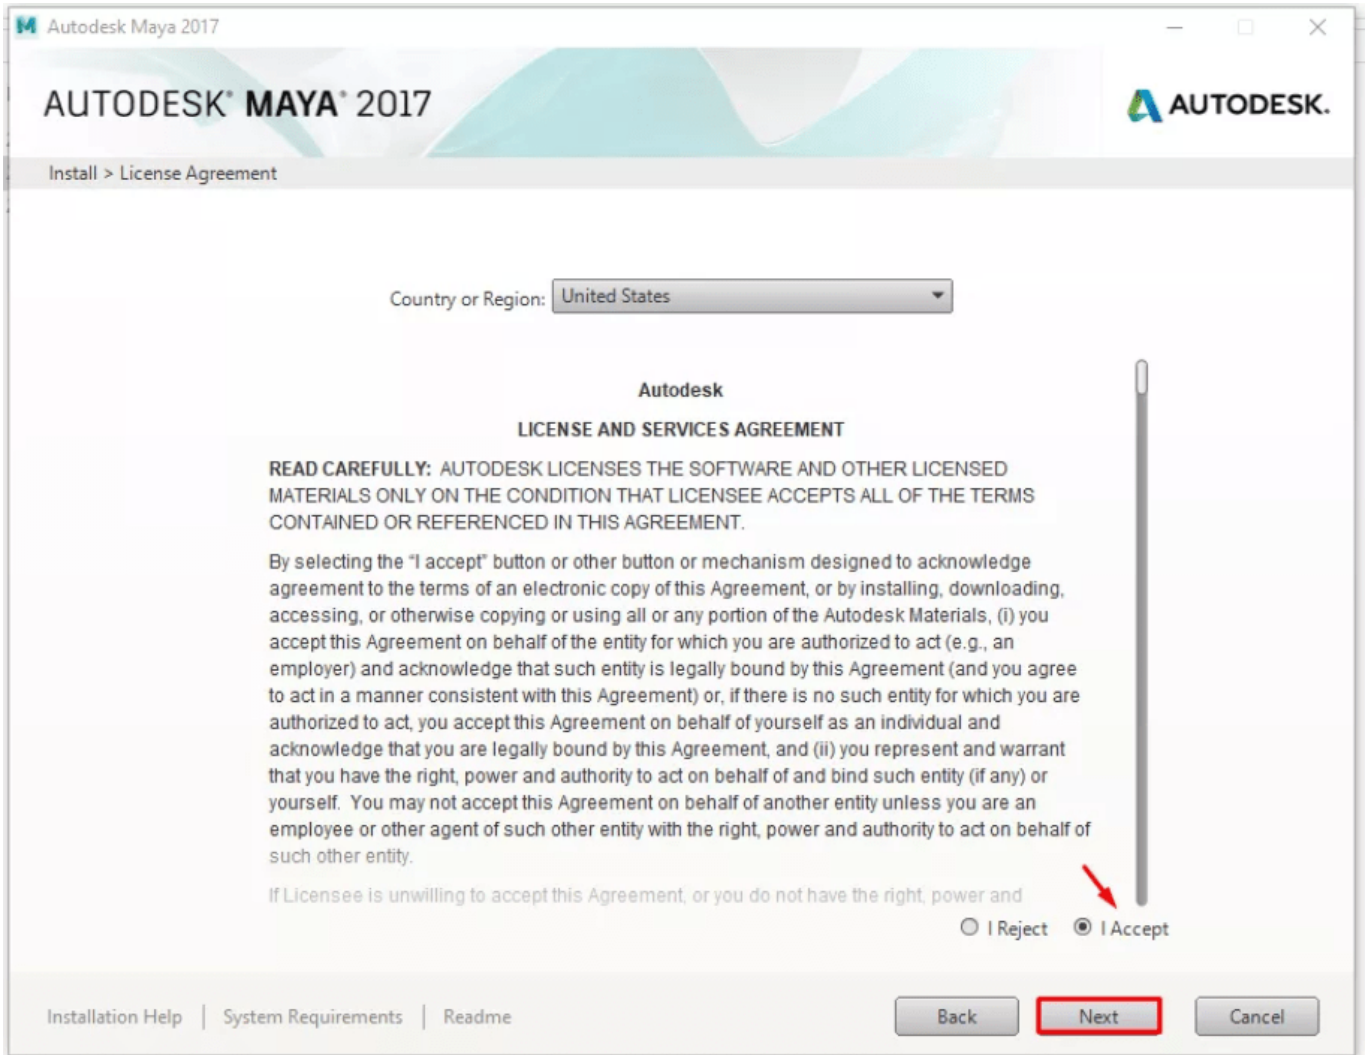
M Autodesk Maya 2017

AUTODESK® MAYA® 2017

AUTODESK.

Install > License Agreement

Country or Region: United States

Autodesk

LICENSE AND SERVICES AGREEMENT

READ CAREFULLY: AUTODESK LICENSES THE SOFTWARE AND OTHER LICENSED MATERIALS ONLY ON THE CONDITION THAT LICENSEE ACCEPTS ALL OF THE TERMS CONTAINED OR REFERENCED IN THIS AGREEMENT.

By selecting the "I accept" button or other button or mechanism designed to acknowledge agreement to the terms of an electronic copy of this Agreement, or by installing, downloading, accessing, or otherwise copying or using all or any portion of the Autodesk Materials, (i) you accept this Agreement on behalf of the entity for which you are authorized to act (e.g., an employer) and acknowledge that such entity is legally bound by this Agreement (and you agree to act in a manner consistent with this Agreement) or, if there is no such entity for which you are authorized to act, you accept this Agreement on behalf of yourself as an individual and acknowledge that you are legally bound by this Agreement, and (ii) you represent and warrant that you have the right, power and authority to act on behalf of and bind such entity (if any) or yourself. You may not accept this Agreement on behalf of another entity unless you are an employee or other agent of such other entity with the right, power and authority to act on behalf of such other entity.

If Licensee is unwilling to accept this Agreement, or you do not have the right, power and

I Reject I Accept

Installation Help | System Requirements | Readme

Back Next Cancel